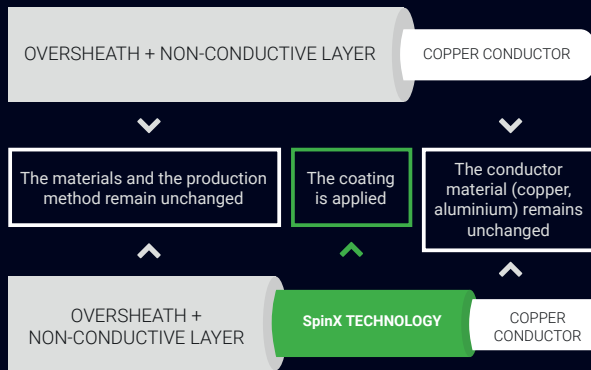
OVERSHEATH + NON-CONDUCTIVE LAYER

COPPER CONDUCTOR

The materials and the production method remain unchanged

The coating is applied

The conductor material (copper, aluminium) remains unchanged

OVERSHEATH + NON-CONDUCTIVE LAYER

SpinX TECHNOLOGY

COPPER CONDUCTOR